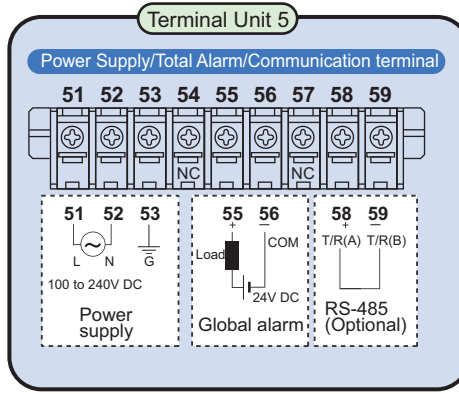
Terminal Unit 5

Power Supply/Total Alarm/Communication terminal

51 52 53 54 55 56 57 58 59

NC NC

51 52 53
L N G
100 to 240V DC
Power supply

55 56
+ −
Load COM
24V DC
Global alarm

58 59
+ −
T/R(A) T/R(B)
RS-485 (Optional)